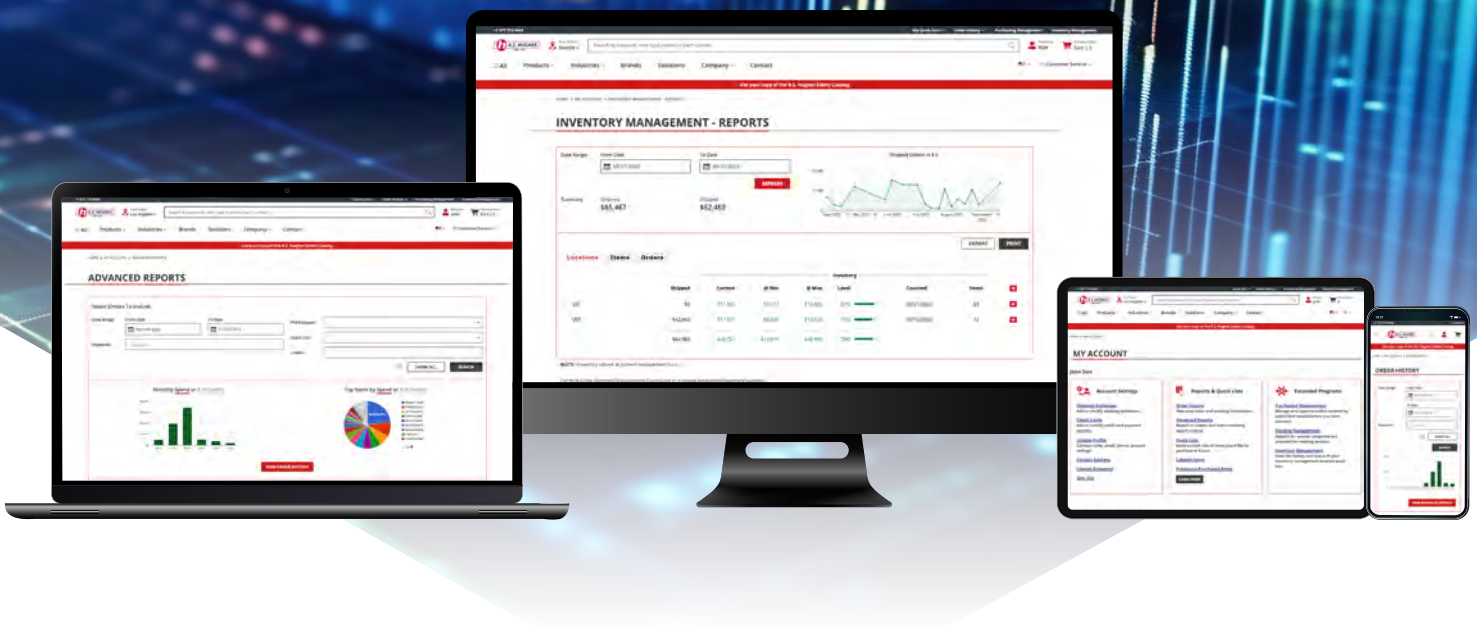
INVENTORY MANAGEMENT - REPORTS

Date Range

From Date

To Date

REFRESH

Shipped Dollars in $'s

Summary

Orders

$65,467

Shipped

$52,463

EXPORT

PRINT

Locations

Items

Orders

Inventory

Shipped

Current

@ Min

@ Max

Level

Counted

Items

Products

Industries

Brands

Solutions

Company

Contact

Customer Service

ADVANCED REPORTS

Select Orders To Include

Date Range

From Date

To Date

Keywords

CLEAR ALL

SEARCH

Monthly Spend

Top Items by Spend

MY ACCOUNT

Account Settings

Reports & Quick Lists

Extended Programs

ORDER HISTORY

SEARCH